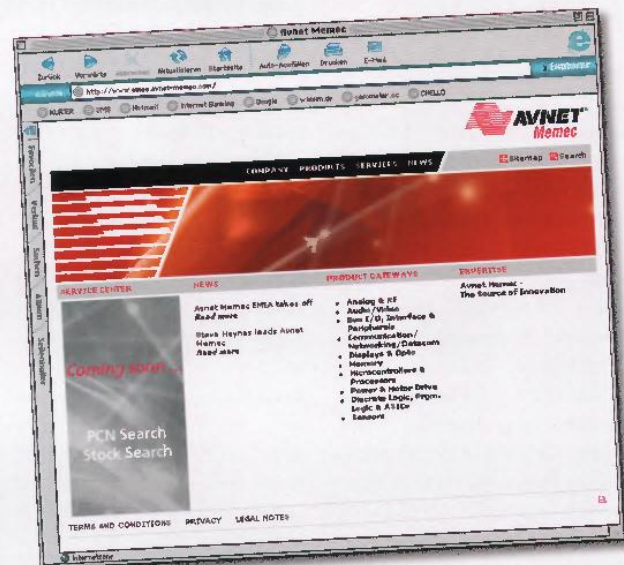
Avnet Memec

Zurück Vorwärts Abbrechen Aktualisieren Startseite Auto-Ausfüllen Drucken E-Mail

Adresse http://www.emea.avnet-memec.com/

KURIER ORF Hotmail Internet Banking Google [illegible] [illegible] CHELLO

Favoriten Verlauf Suchen Album Sammelmappe

AVNET Memec

COMPANY PRODUCTS SERVICES NEWS

Sitemap Search

SERVICE CENTER

Coming soon...

PCN Search
Stock Search

NEWS

Avnet Memec EMEA takes off
Read more

Steve Haynes leads Avnet Memec
Read more

PRODUCT GATEWAYS

- Analog & RF
- Audio/Video
- Bus I/O, Interface & Peripherals
- Communication/ Networking/Datacom
- Displays & Opto
- Memory
- Microcontrollers & Processors
- Power & Motor Drive
- Discrete Logic, Prgm. Logic & ASICs
- Sensors

EXPERTISE

Avnet Memec - The Source of Innovation

TERMS AND CONDITIONS PRIVACY LEGAL NOTES

Internetzone